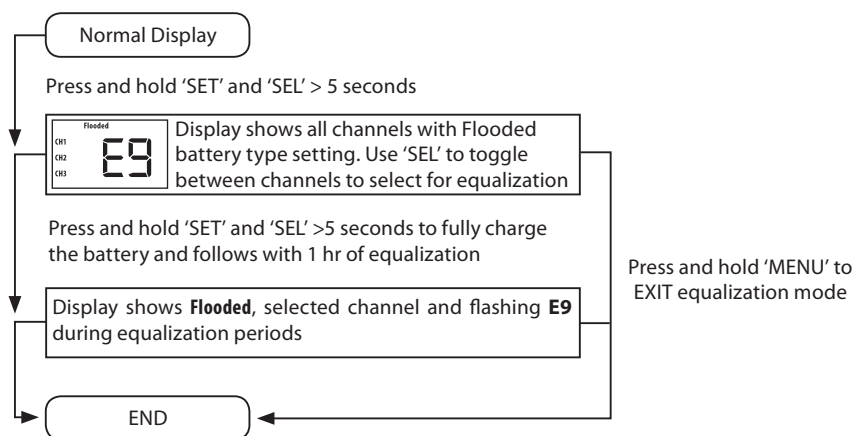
Normal Display

Press and hold 'SET' and 'SEL' > 5 seconds

Flooded
CH1
CH2
CH3
E9

Display shows all channels with Flooded battery type setting. Use 'SEL' to toggle between channels to select for equalization

Press and hold 'SET' and 'SEL' >5 seconds to fully charge the battery and follows with 1 hr of equalization

Display shows **Flooded**, selected channel and flashing **E9** during equalization periods

Press and hold 'MENU' to EXIT equalization mode

END